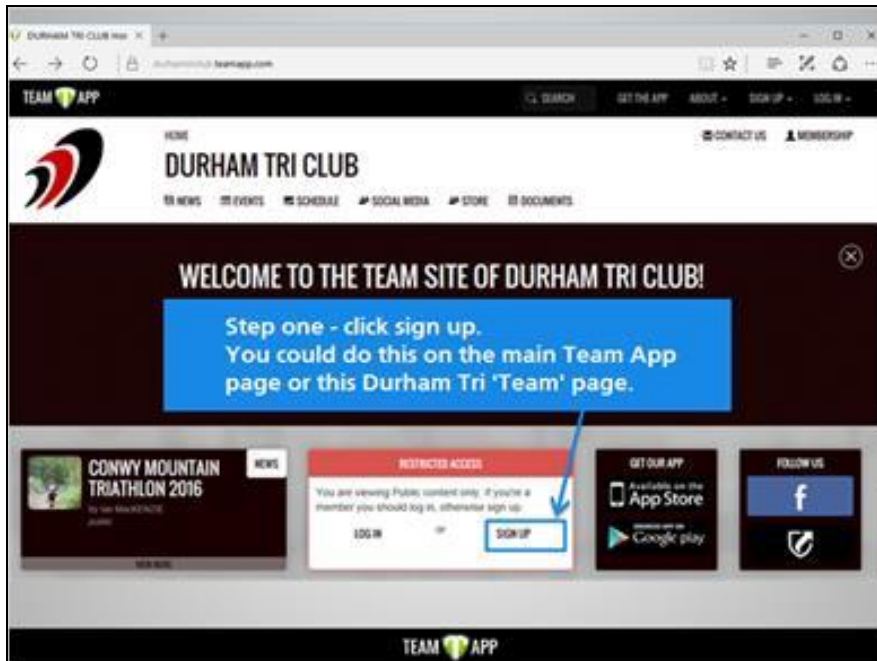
DURHAM TRI CLUB Hom ×

durhamtriclub.teamapp.com

TEAM APP

SEARCH GET THE APP ABOUT SIGN UP LOG IN

HOME

DURHAM TRI CLUB

NEWS EVENTS SCHEDULE SOCIAL MEDIA STORE DOCUMENTS

CONTACT US MEMBERSHIP

WELCOME TO THE TEAM SITE OF DURHAM TRI CLUB!

Step one - click sign up.
You could do this on the main Team App page or this Durham Tri 'Team' page.

CONWY MOUNTAIN TRIATHLON 2016

NEWS

by Ian MacKENZIE

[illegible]

VIEW MORE

RESTRICTED ACCESS

You are viewing Public content only. If you're a member you should log in, otherwise sign up.

LOG IN

or

SIGN UP

GET OUR APP

Available on the App Store

Google play

FOLLOW US

f

TEAM APP